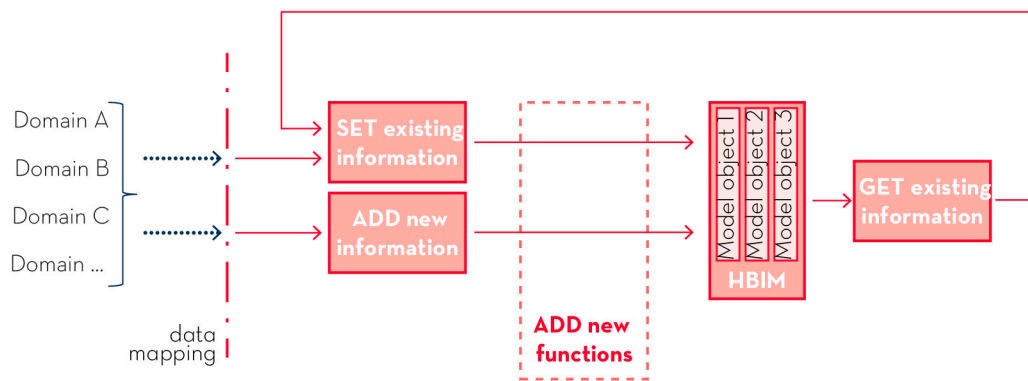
Domain A

Domain B

Domain C

Domain ...

data mapping

SET existing information

ADD new information

ADD new functions

Model object 1

Model object 2

Model object 3

HBIM

GET existing information